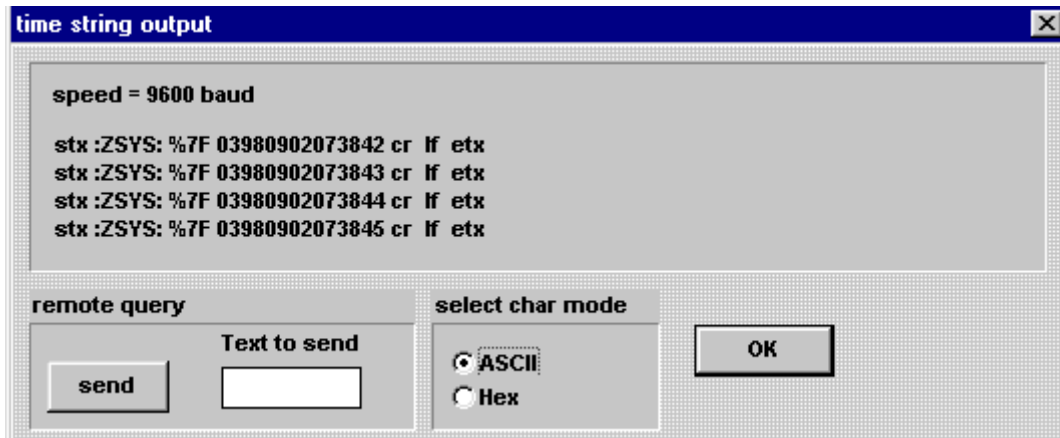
time string output

speed = 9600 baud

stx :ZSYS: %7F 03980902073842 cr lf etx
stx :ZSYS: %7F 03980902073843 cr lf etx
stx :ZSYS: %7F 03980902073844 cr lf etx
stx :ZSYS: %7F 03980902073845 cr lf etx

remote query

Text to send

send

select char mode

ASCII

Hex

OK